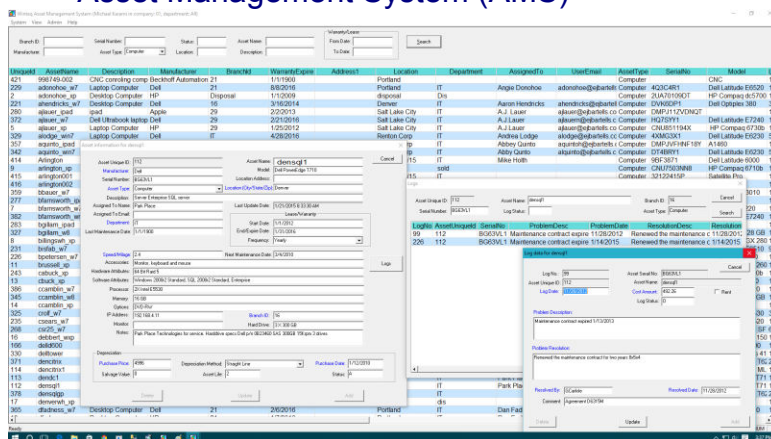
Asset Management System (AMS)

Whitney Asset Management System (Michael Navarro in company: ID, department: All)
System View Admin Help

Branch ID: Serial Number: Status: Asset Name: From Date:
Manufacturer: Asset Type: Computer Location: Description: To Date:
Warranty/Lease
Search

| UniqueId | AssetName | Description | Manufacturer | BranchId | WarrantyExpire | Address1 | Location | Department | AssignedTo | UserEmail | AssetType | SerialNo | Model |
|---|---|---|---|---|---|---|---|---|---|---|---|---|---|
| 421 | 998749-002 | CNC controling comp | Beckhoff Automation | 21 | 1/1/1900 | | Portland | | | | Computer | | CNC |
| 229 | adonohoe_w7 | Laptop Computer | Dell | 21 | 8/8/2016 | | Portland | IT | Angie Donohoe | adonohoe@... | Computer | 4Q3C4R1 | Dell Latitude E6520 |
| 12 | adonohoe_xp | Desktop Computer | HP | Disposal | 1/1/2009 | | disposal | Dis | | | Computer | 2UA70106DT | HP Compaq dc5700 |
| 231 | ahendricks_w7 | Desktop Computer | Dell | 16 | 3/16/2014 | | Denver | IT | Aaron Hendricks | ahendricks@... | Computer | DVK6DP1 | Dell Optiplex 380 |
| 280 | ajlauer_ipad | ipad | Apple | 29 | 2/2/2013 | | Salt Lake City | IT | A.J. Lauer | ajlauer@... | Computer | DMPJ1I2VDNQT | |
| 372 | ajlauer_w7 | Dell Ultrabook laptop | Dell | 29 | 2/21/2016 | | Salt Lake City | IT | A.J. Lauer | ajlauer@... | Computer | HQ7SYY1 | Dell Latitude E7240 |
| 18 | ajlauer_w7 | Laptop Computer | HP | 29 | 1/25/2012 | | Salt Lake City | IT | A.J. Lauer | ajlauer@... | Computer | CNU851194X | HP Compaq 6730b |
| 329 | alodge_win7 | Laptop Computer | Dell | IT | 4/28/2016 | | Renton Corp | IT | Andrea Lodge | alodge@... | Computer | 4XMG3X1 | Dell Latitude E6230 |

Asset information for densql1
Asset Unique ID: 112
Asset Name: densql1
Manufacturer: Dell
Model: Dell PowerEdge T710
Serial Number: BG63VL1
Location Address:
Asset Type: Computer
Location (City/State/Zip): Denver
Description: Server Enterprise SQL server
Assigned To Name: Park Place
Last Update Date: 1/25/2016 8:33:00 AM
Assigned To Email:
Lease/Warranty
Department: IT
Start Date: 1/1/2012
Last Maintenance Date: 1/1/1900
End/Expire Date: 1/15/2016
Frequency: Yearly
Speed/Mhtz: 2.4
Next Maintenance Date: 3/4/2010
Accessories: Monitor, keyboard and mouse
Hardware Attributes: 64 bit 8 cpu 6
Software Attributes: Windows 2008r2 Standard, SQL 2008r2 Standard, Enterprise
Processor: 2X Intel E5530
Memory: 16 GB
Optical: DVD-RW
IP Address: 192.168.4.11
Branch ID: 16
Monitor:
Hard Drive: 3 x 300 GB
Notes: Park Place Technologies for service. Hardware specs Dell p/n 0BG3HG
Depreciation
Purchase Price: 4096
Depreciation Method: Straight Line
Purchase Date: 11/12/2010
Salvage Value: 0
Asset Life: 3
Status: A
Delete Update Add
Cancel
Logs

Logs
Asset Unique ID: 112
Asset Name: densql1
Branch ID: 16
Serial Number: BG63VL1
Log Status:
Asset Type: Computer
Cancel
Search

| LogNo | AssetUniqueId | SerialNo | ProblemDesc | ProblemDate | ResolutionDesc | Resolution |
|---|---|---|---|---|---|---|
| 99 | 112 | BG63VL1 | Maintenance contract expire | 11/28/2012 | Renewed the maintenance c | 11/28/20 |
| 226 | 112 | BG63VL1 | Maintenance contract expire | 1/14/2015 | Renewed the maintenance c | 1/14/20 |

Log data for densql1
Log No.: 99
Asset Serial No.: BG63VL1
Asset Unique ID: 112
Asset Name: densql1
Log Date: 11/07/2012
Cost Amount: 492.36
Paid
Log Status: 0
Problem Description:
Maintenance contract expired 1/13/2013
Problem Resolution:
Renewed the maintenance contract for two years 8x5x4
Resolved By: GCarlisle
Resolved Date: 11/28/2012
Comment: Agreement 0631784
Delete Update Add
Cancel